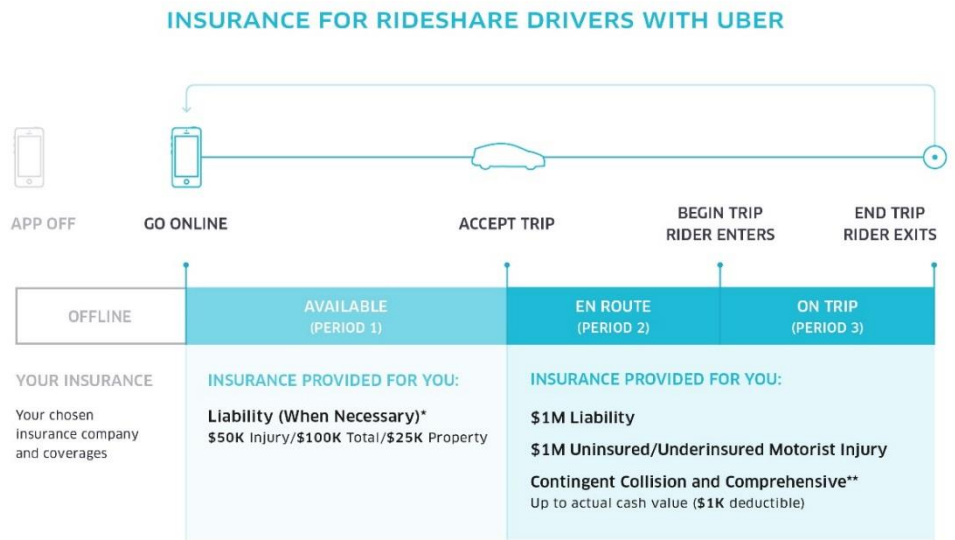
INSURANCE FOR RIDESHARE DRIVERS WITH UBER

APP OFF

GO ONLINE

ACCEPT TRIP

BEGIN TRIP
RIDER ENTERS

END TRIP
RIDER EXITS

OFFLINE

AVAILABLE
(PERIOD 1)

EN ROUTE
(PERIOD 2)

ON TRIP
(PERIOD 3)

YOUR INSURANCE

Your chosen insurance company and coverages

INSURANCE PROVIDED FOR YOU:

Liability (When Necessary)*
$50K Injury/$100K Total/$25K Property

INSURANCE PROVIDED FOR YOU:

$1M Liability

$1M Uninsured/Underinsured Motorist Injury

Contingent Collision and Comprehensive**
Up to actual cash value ($1K deductible)